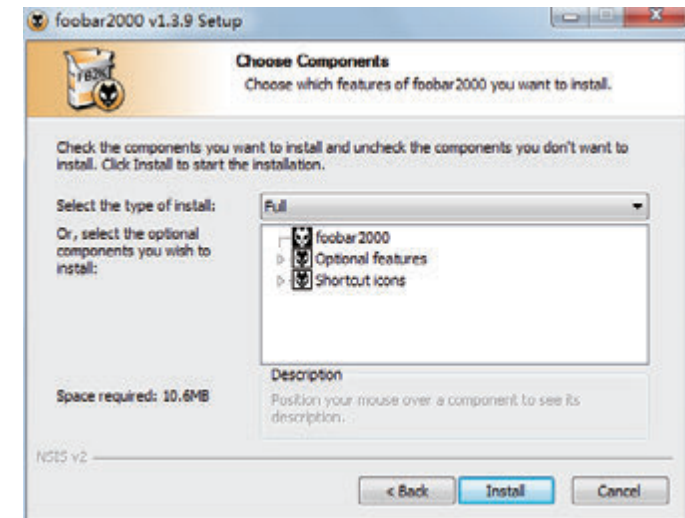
foobar2000 v1.3.9 Setup

Choose Components
Choose which features of foobar2000 you want to install.

Check the components you want to install and uncheck the components you don't want to install. Click Install to start the installation.

Select the type of install:
Full

Or, select the optional components you wish to install:

foobar2000
Optional features
Shortcut icons

Space required: 10.6MB

Description
Position your mouse over a component to see its description.

NSIS v2

< Back
Install
Cancel